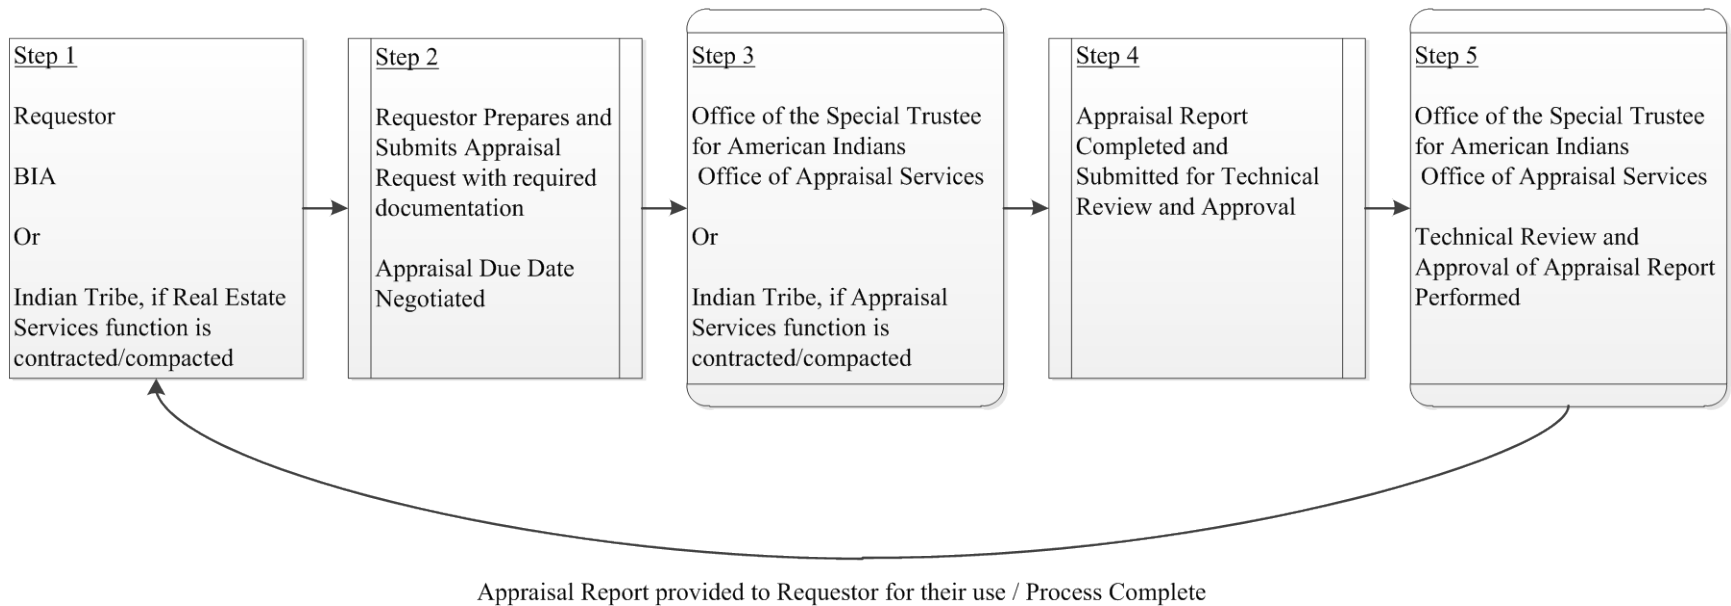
Step 1

Requestor

BIA

Or

Indian Tribe, if Real Estate Services function is contracted/compacted

Step 2

Requestor Prepares and Submits Appraisal Request with required documentation

Appraisal Due Date Negotiated

Step 3

Office of the Special Trustee for American Indians Office of Appraisal Services

Or

Indian Tribe, if Appraisal Services function is contracted/compacted

Step 4

Appraisal Report Completed and Submitted for Technical Review and Approval

Step 5

Office of the Special Trustee for American Indians Office of Appraisal Services

Technical Review and Approval of Appraisal Report Performed

Appraisal Report provided to Requestor for their use / Process Complete